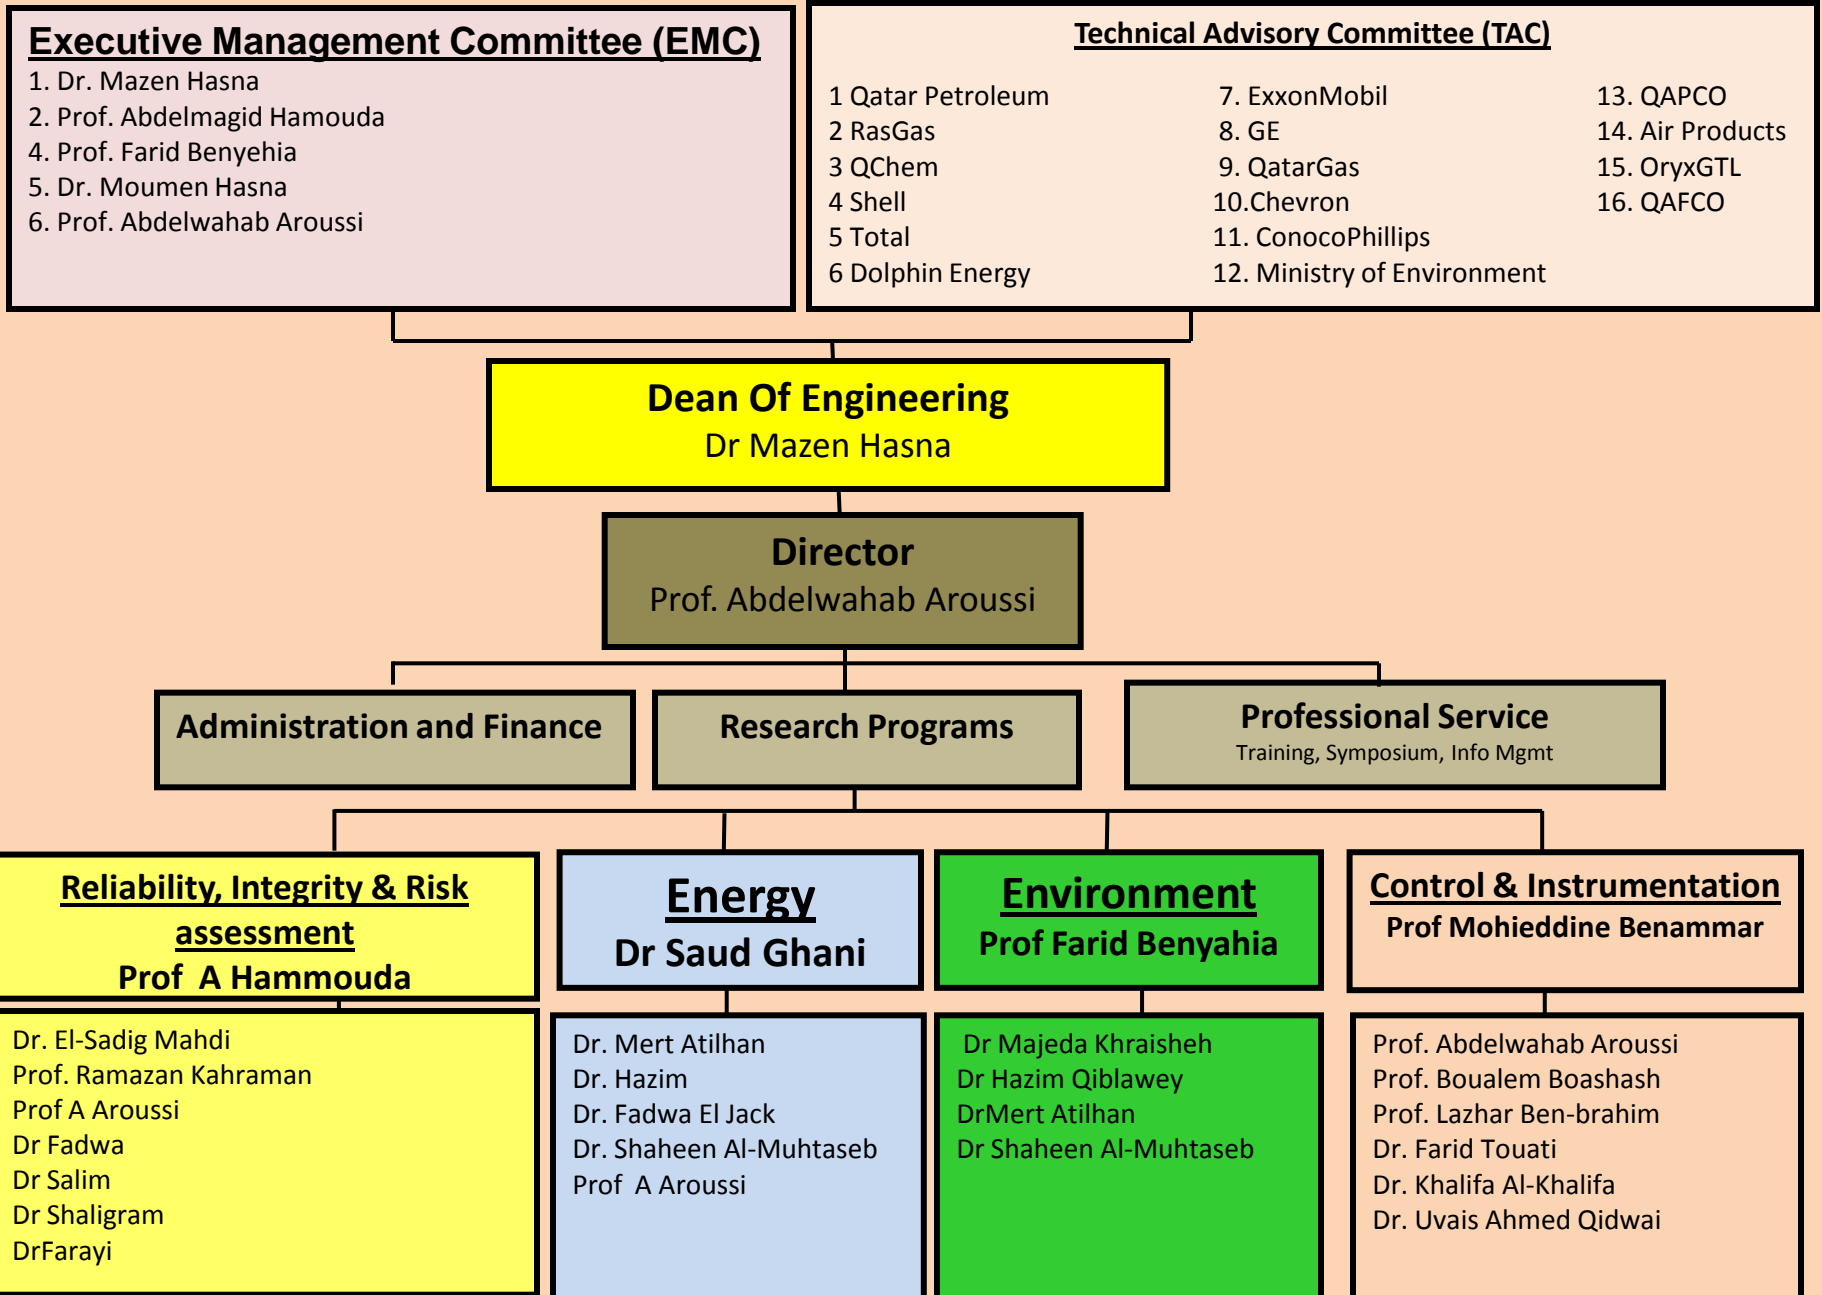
Executive Management Committee (EMC)
1. Dr. Mazen Hasna
2. Prof. Abdelmagid Hamouda
4. Prof. Farid Benyehia
5. Dr. Moumen Hasna
6. Prof. Abdelwahab Aroussi

Technical Advisory Committee (TAC)
1 Qatar Petroleum
2 RasGas
3 QChem
4 Shell
5 Total
6 Dolphin Energy
7. ExxonMobil
8. GE
9. QatarGas
10.Chevron
11. ConocoPhillips
12. Ministry of Environment
13. QAPCO
14. Air Products
15. OryxGTL
16. QAFCO

Dean Of Engineering
Dr Mazen Hasna

Director
Prof. Abdelwahab Aroussi

Administration and Finance

Research Programs

Professional Service
Training, Symposium, Info Mgmt

Reliability, Integrity & Risk assessment
Prof A Hammouda

Energy
Dr Saud Ghani

Environment
Prof Farid Benyahia

Control & Instrumentation
Prof Mohieddine Benammar

Dr. El-Sadig Mahdi
Prof. Ramazan Kahraman
Prof A Aroussi
Dr Fadwa
Dr Salim
Dr Shaligram
DrFarayi

Dr. Mert Atilhan
Dr. Hazim
Dr. Fadwa El Jack
Dr. Shaheen Al-Muhtaseb
Prof A Aroussi

Dr Majeda Khraisheh
Dr Hazim Qiblawey
DrMert Atilhan
Dr Shaheen Al-Muhtaseb

Prof. Abdelwahab Aroussi
Prof. Boualem Boashash
Prof. Lazhar Ben-brahim
Dr. Farid Touati
Dr. Khalifa Al-Khalifa
Dr. Uvais Ahmed Qidwai